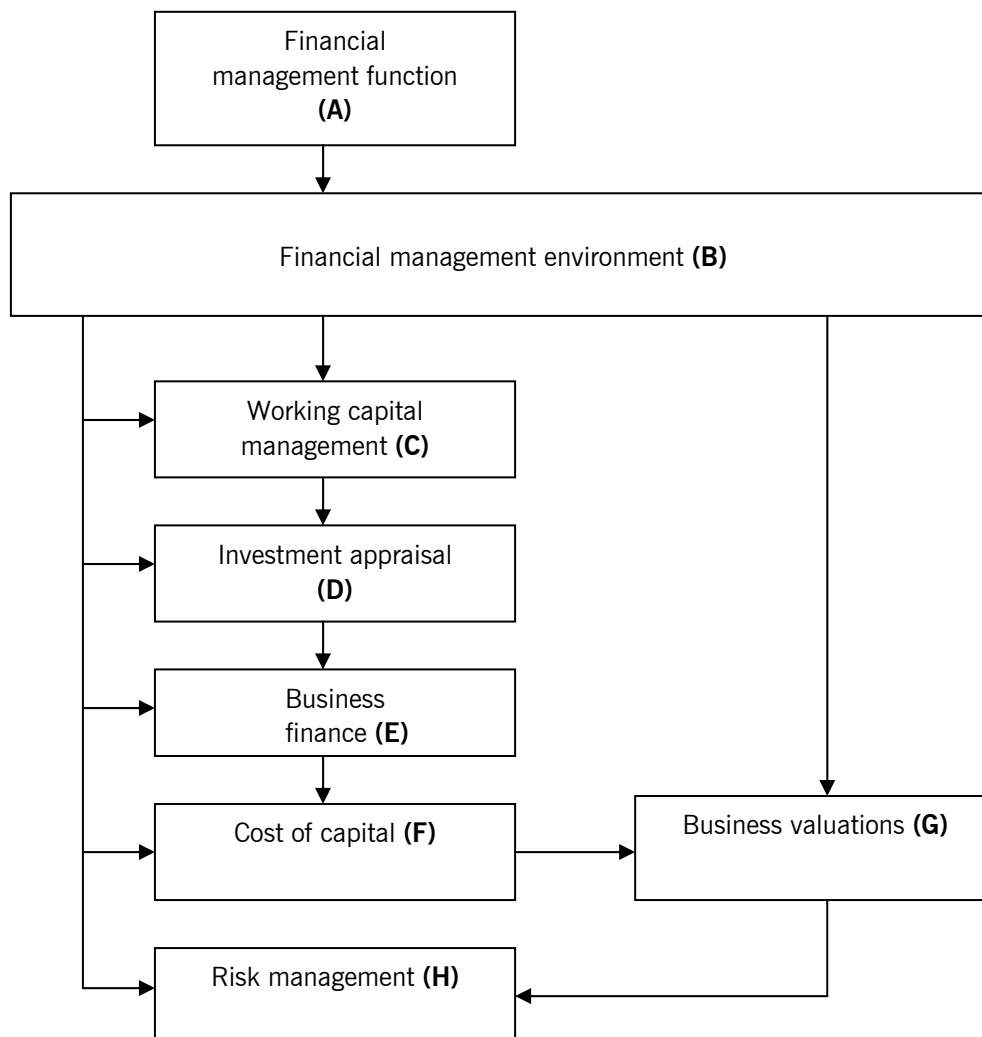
Financial management function **(A)**

Financial management environment **(B)**

Working capital management **(C)**

Investment appraisal **(D)**

Business finance **(E)**

Cost of capital **(F)**

Business valuations **(G)**

Risk management **(H)**